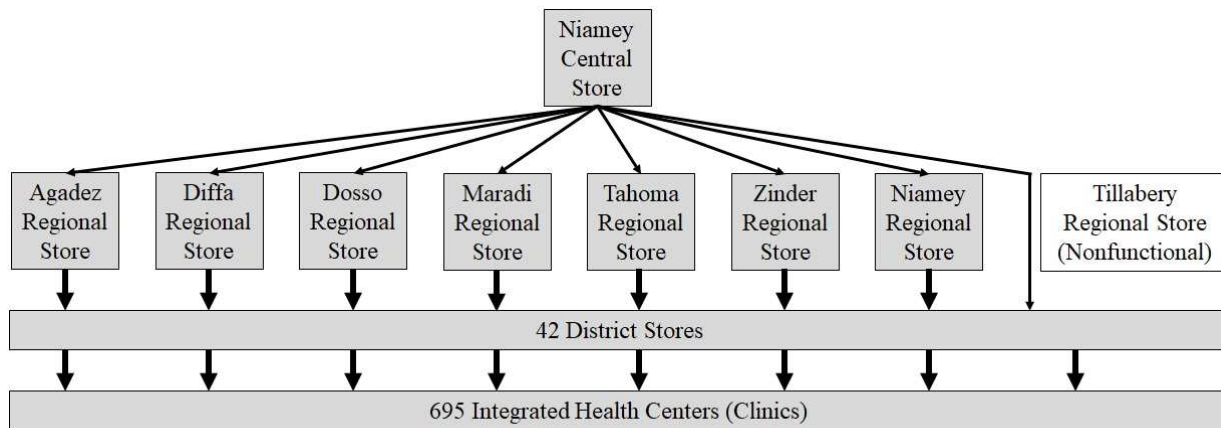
Niamey Central Store

Agadez Regional Store

Diffa Regional Store

Dosso Regional Store

Maradi Regional Store

Tahoma Regional Store

Zinder Regional Store

Niamey Regional Store

Tillabery Regional Store (Nonfunctional)

42 District Stores

695 Integrated Health Centers (Clinics)